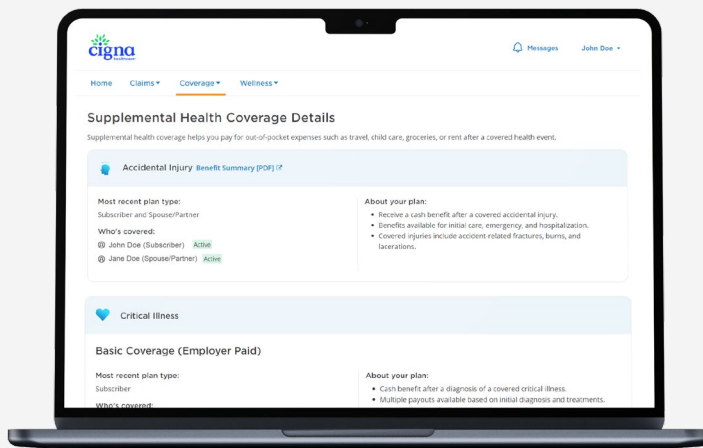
cigna healthcare

Messages John Doe

Home Claims Coverage Wellness

Supplemental Health Coverage Details

Supplemental health coverage helps you pay for out-of-pocket expenses such as travel, child care, groceries, or rent after a covered health event.

Accidental Injury Benefit Summary [PDF]

Most recent plan type:
Subscriber and Spouse/Partner

Who's covered:
John Doe (Subscriber) Active
Jane Doe (Spouse/Partner) Active

About your plan:
• Receive a cash benefit after a covered accidental injury.
• Benefits available for initial care, emergency, and hospitalization.
• Covered injuries include accident related fractures, burns, and lacerations.

Critical Illness

Basic Coverage (Employer Paid)

Most recent plan type:
Subscriber

Who's covered:

About your plan:
• Cash benefit after a diagnosis of a covered critical illness.
• Multiple payouts available based on initial diagnosis and treatments.